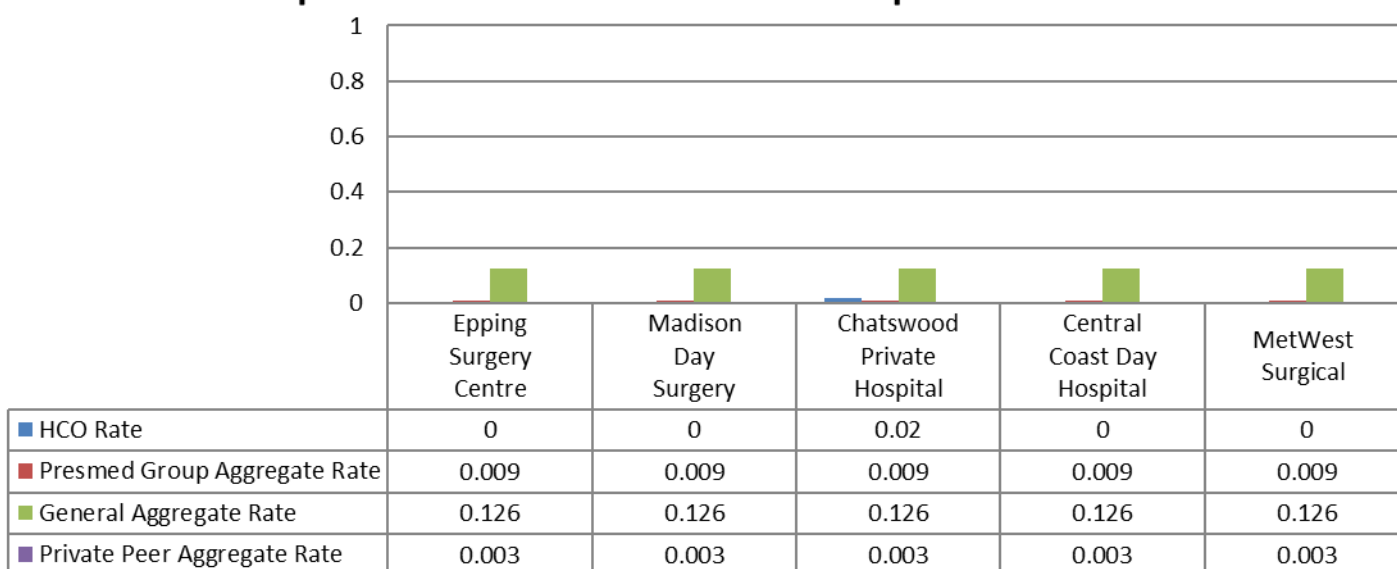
1
0.8
0.6
0.4
0.2
0

| | Epping Surgery Centre | Madison Day Surgery | Chatswood Private Hospital | Central Coast Day Hospital | MetWest Surgical |
|---|---|---|---|---|---|
| HCO Rate | 0 | 0 | 0.02 | 0 | 0 |
| Presmed Group Aggregate Rate | 0.009 | 0.009 | 0.009 | 0.009 | 0.009 |
| General Aggregate Rate | 0.126 | 0.126 | 0.126 | 0.126 | 0.126 |
| Private Peer Aggregate Rate | 0.003 | 0.003 | 0.003 | 0.003 | 0.003 |